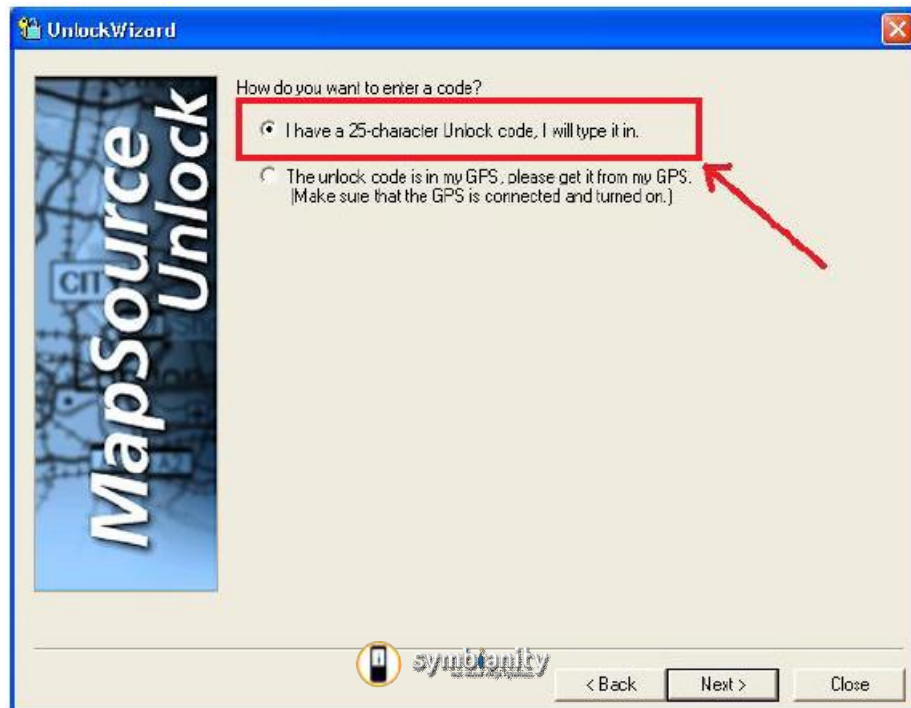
UnlockWizard

MapSource Unlock

How do you want to enter a code?

I have a 25-character Unlock code, I will type it in.

The unlock code is in my GPS, please get it from my GPS. (Make sure that the GPS is connected and turned on.)

symbianity

< Back

Next >

Close